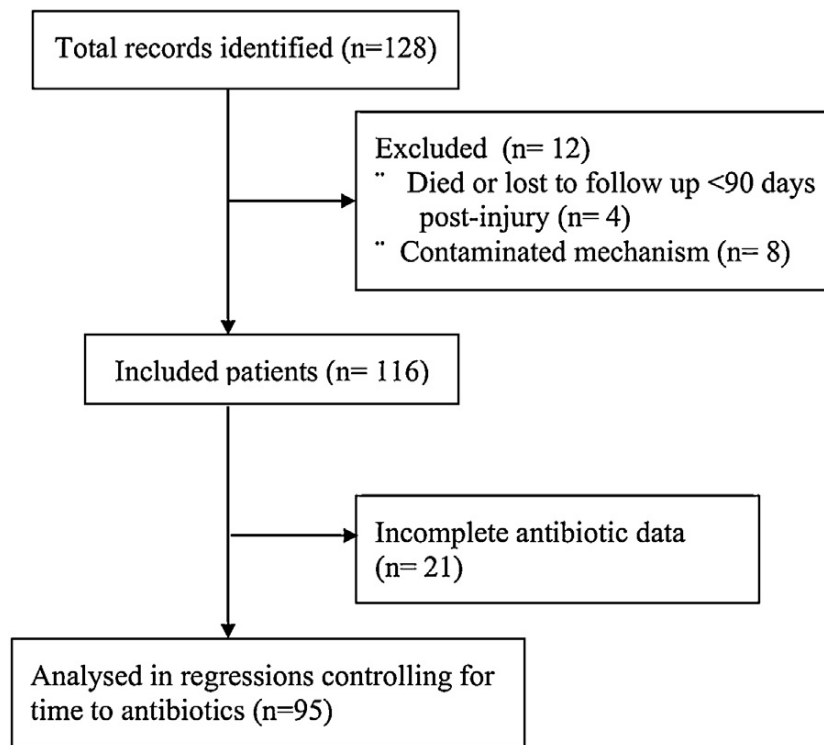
Total records identified (n=128)

Excluded (n= 12)
¨ Died or lost to follow up <90 days post-injury (n= 4)
¨ Contaminated mechanism (n= 8)

Included patients (n= 116)

Incomplete antibiotic data (n= 21)

Analysed in regressions controlling for time to antibiotics (n=95)